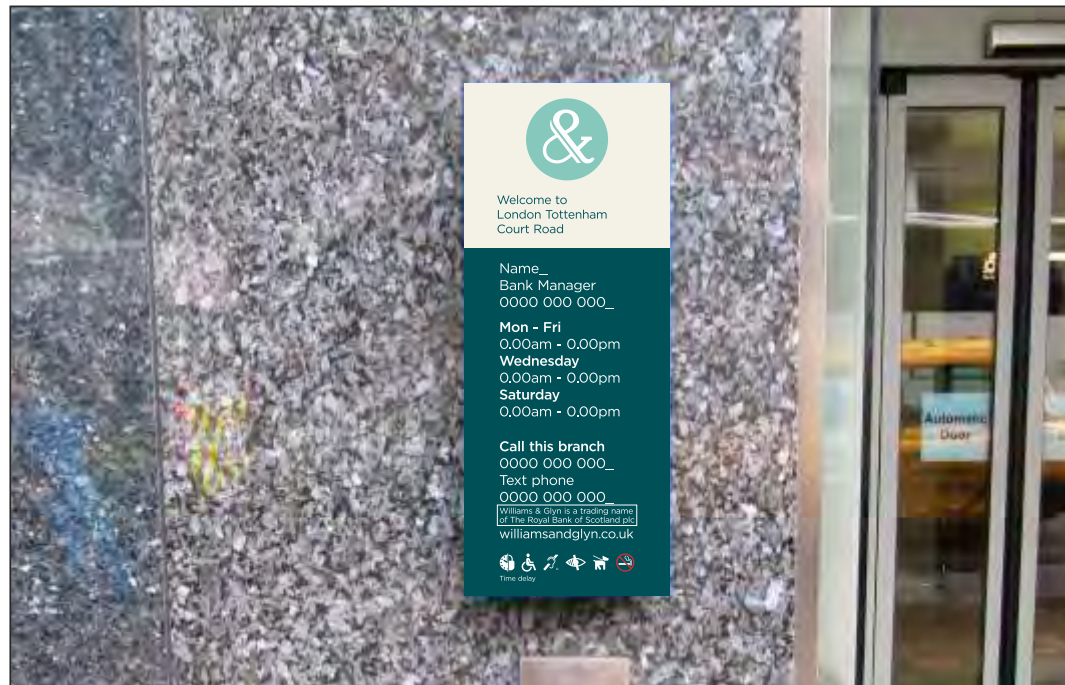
&

Welcome to London Tottenham Court Road

Name_
Bank Manager
0000 000 000_

Mon - Fri
0.00am - 0.00pm
Wednesday
0.00am - 0.00pm
Saturday
0.00am - 0.00pm

Call this branch
0000 000 000_
Text phone
0000 000 000_
Williams & Glyn is a trading name of The Royal Bank of Scotland plc
williamsandglyn.co.uk

Time delay

Automatic Door